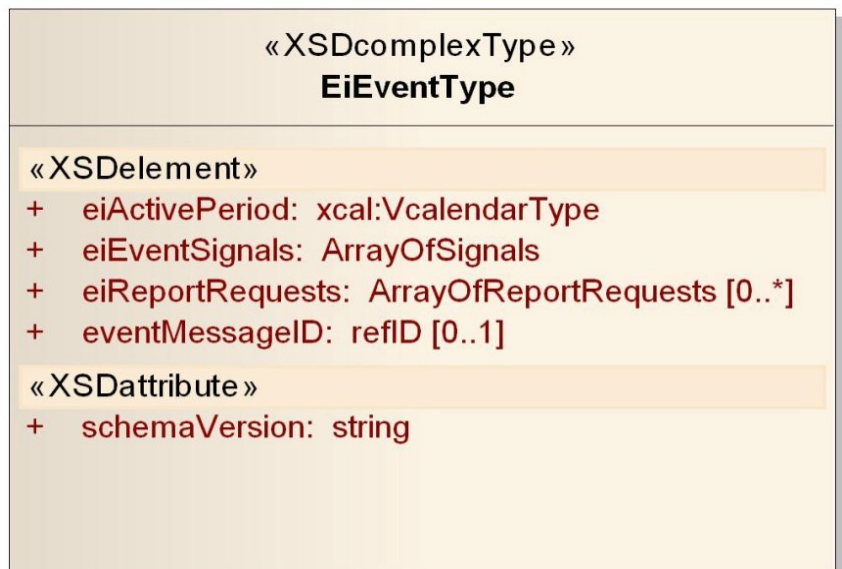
«XSDcomplexType»
EiEventType

«XSDelement»
+ eiActivePeriod: xcal:VcalendarType
+ eiEventSignals: ArrayOfSignals
+ eiReportRequests: ArrayOfReportRequests [0..*]
+ eventMessageID: refID [0..1]

«XSDattribute»
+ schemaVersion: string